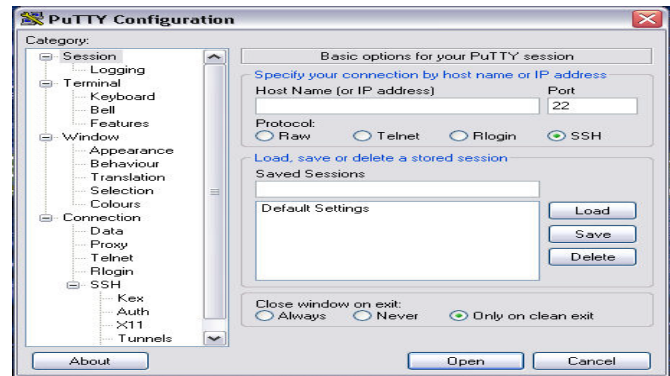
PuTTY Configuration

Category:

Session
Logging
Terminal
Keyboard
Bell
Features
Window
Appearance
Behaviour
Translation
Selection
Colours
Connection
Data
Proxy
Telnet
Rlogin
SSH
Kex
Auth
X11
Tunnels

Basic options for your PuTTY session

Specify your connection by host name or IP address

Host Name (or IP address)

Port

22

Protocol:

Raw Telnet Rlogin SSH

Load, save or delete a stored session

Saved Sessions

Default Settings

Load

Save

Delete

Close window on exit:

Always Never Only on clean exit

About

Open

Cancel